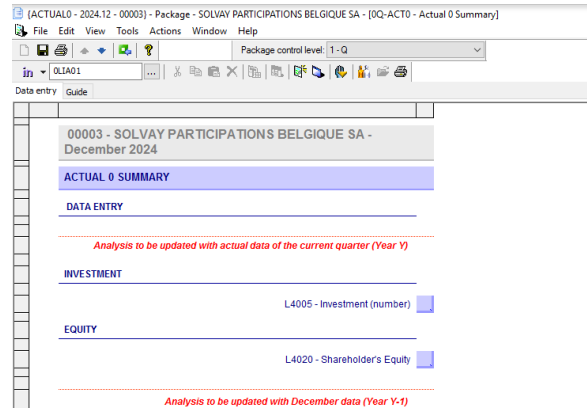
{ACTUAL0 - 2024.12 - 00003} - Package - SOLVAY PARTICIPATIONS BELGIQUE SA - [0Q-ACT0 - Actual 0 Summary]

File Edit View Tools Actions Window Help

Package control level: 1 - Q

in 0LIA01 ...

Data entry Guide

00003 - SOLVAY PARTICIPATIONS BELGIQUE SA - December 2024

ACTUAL 0 SUMMARY

DATA ENTRY

Analysis to be updated with actual data of the current quarter (Year Y)

INVESTMENT

L4005 - Investment (number)

EQUITY

L4020 - Shareholder's Equity

Analysis to be updated with December data (Year Y-1)